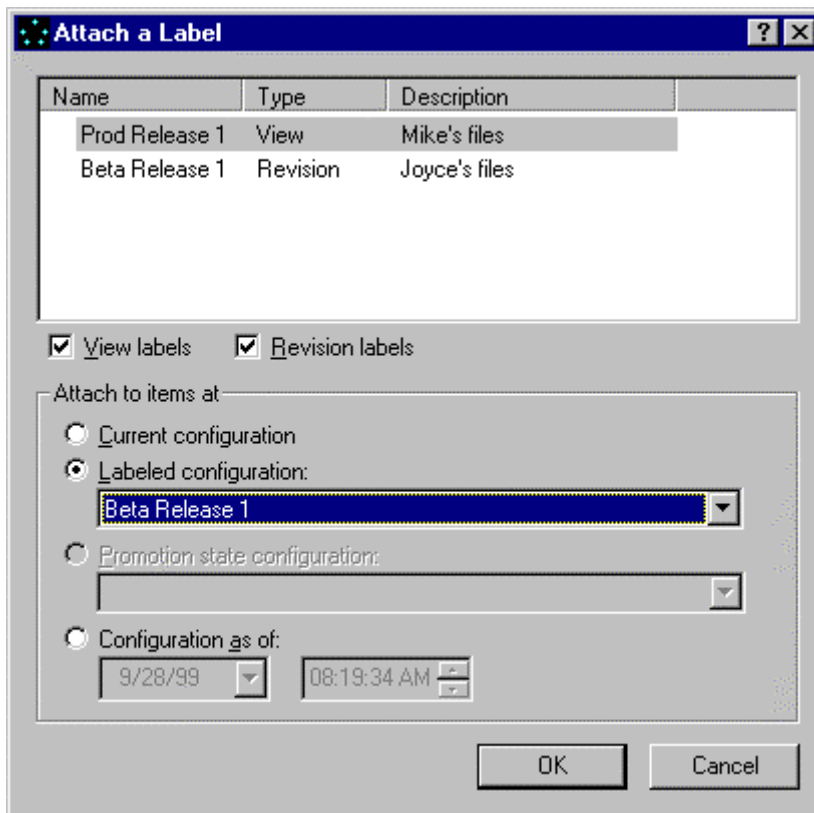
Attach a Label

| Name | Type | Description |
|---|---|---|
| Prod Release 1 | View | Mike's files |
| Beta Release 1 | Revision | Joyce's files |

View labels
Revision labels

Attach to items at
Current configuration
Labeled configuration:
Beta Release 1
Promotion state configuration:
Configuration as of:
9/28/99
08:19:34 AM

OK
Cancel